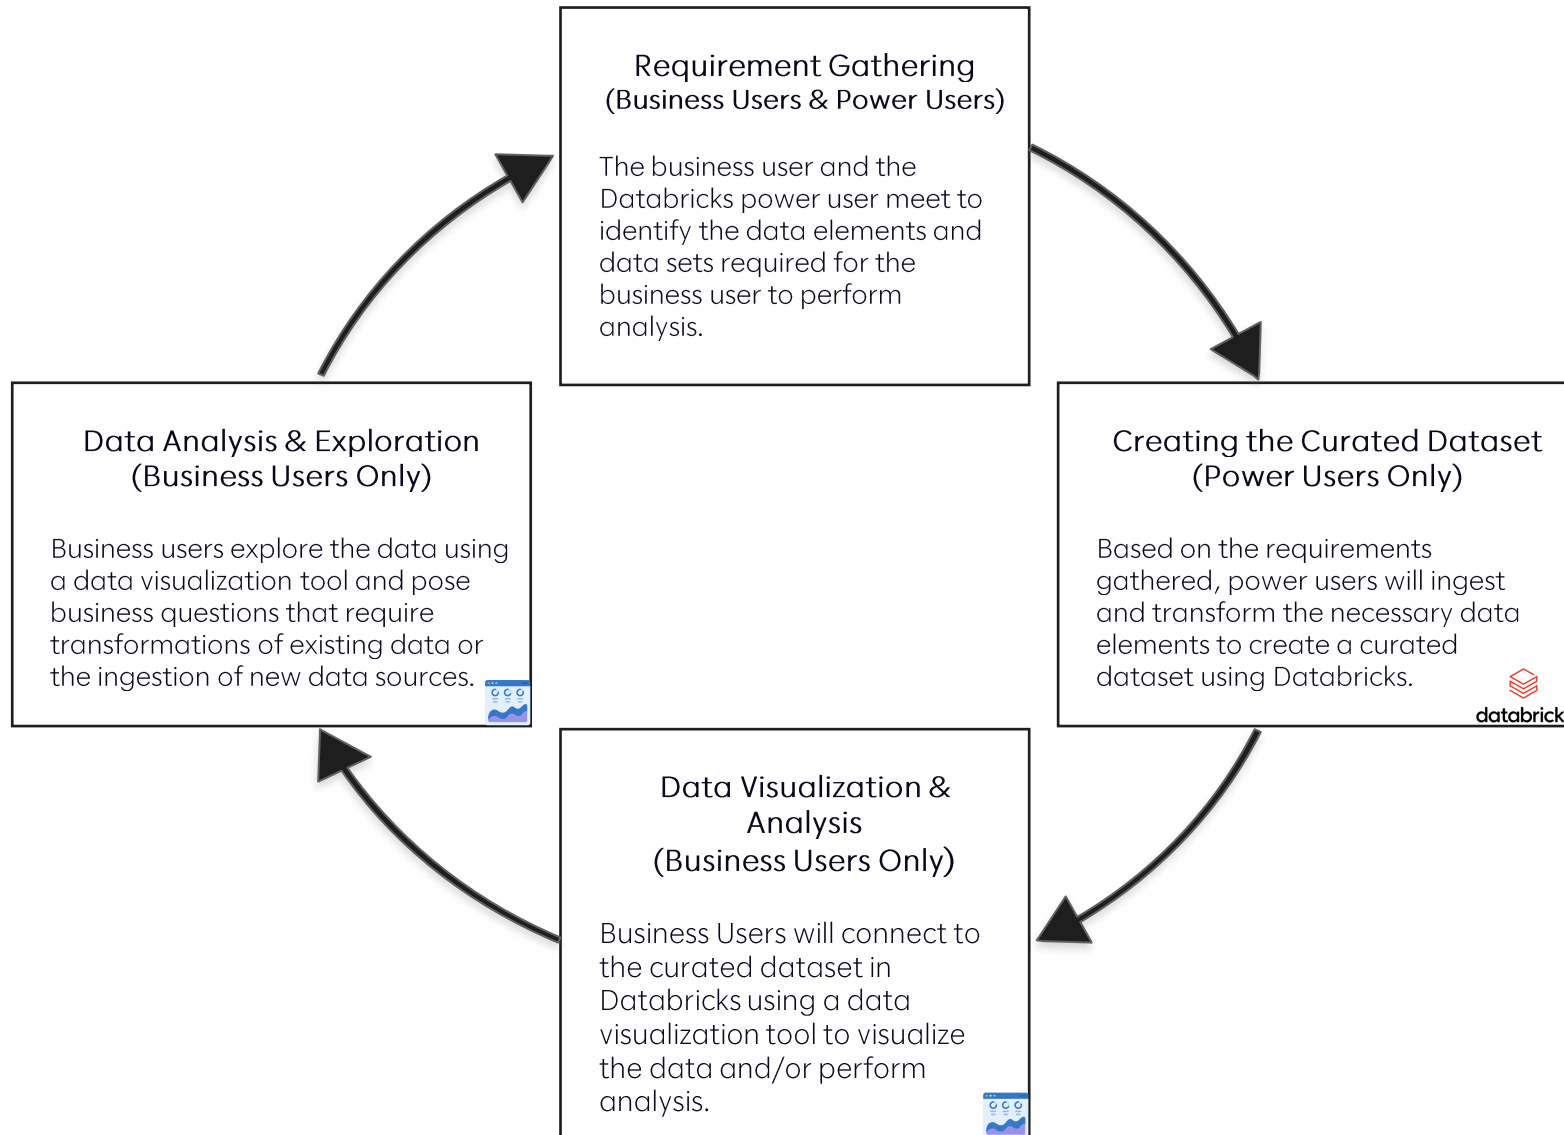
Requirement Gathering
(Business Users & Power Users)

The business user and the Databricks power user meet to identify the data elements and data sets required for the business user to perform analysis.

Creating the Curated Dataset
(Power Users Only)

Based on the requirements gathered, power users will ingest and transform the necessary data elements to create a curated dataset using Databricks.

databrick

Data Visualization & Analysis
(Business Users Only)

Business Users will connect to the curated dataset in Databricks using a data visualization tool to visualize the data and/or perform analysis.

Data Analysis & Exploration
(Business Users Only)

Business users explore the data using a data visualization tool and pose business questions that require transformations of existing data or the ingestion of new data sources.